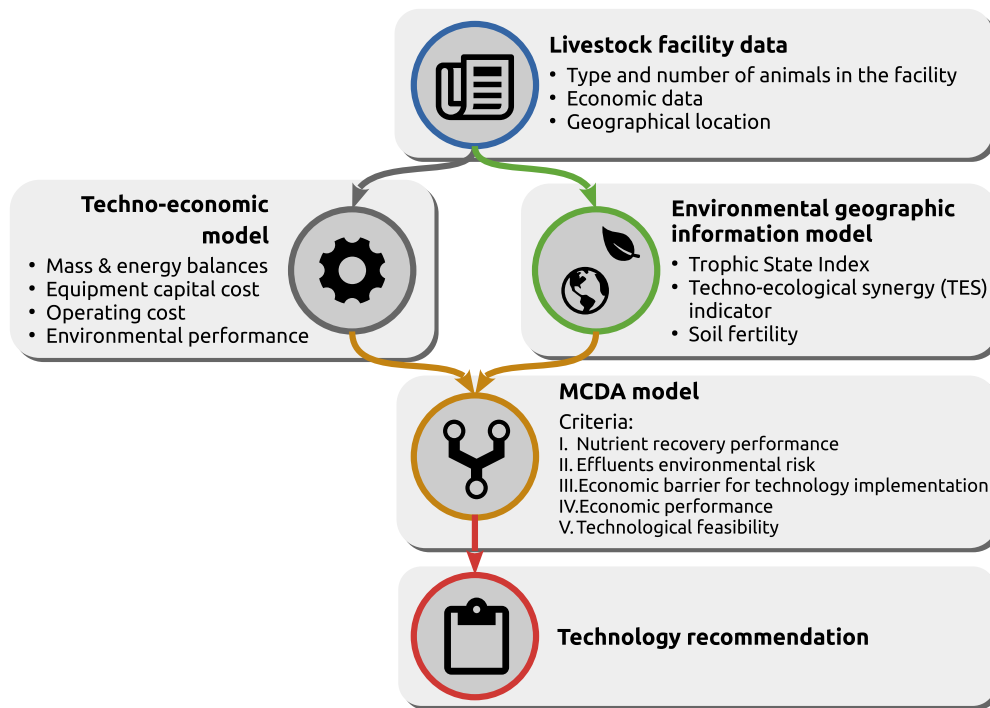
Livestock facility data
• Type and number of animals in the facility
• Economic data
• Geographical location

Techno-economic model
• Mass & energy balances
• Equipment capital cost
• Operating cost
• Environmental performance

Environmental geographic information model
• Trophic State Index
• Techno-ecological synergy (TES) indicator
• Soil fertility

MCDA model
Criteria:
I. Nutrient recovery performance
II. Effluents environmental risk
III. Economic barrier for technology implementation
IV. Economic performance
V. Technological feasibility

Technology recommendation